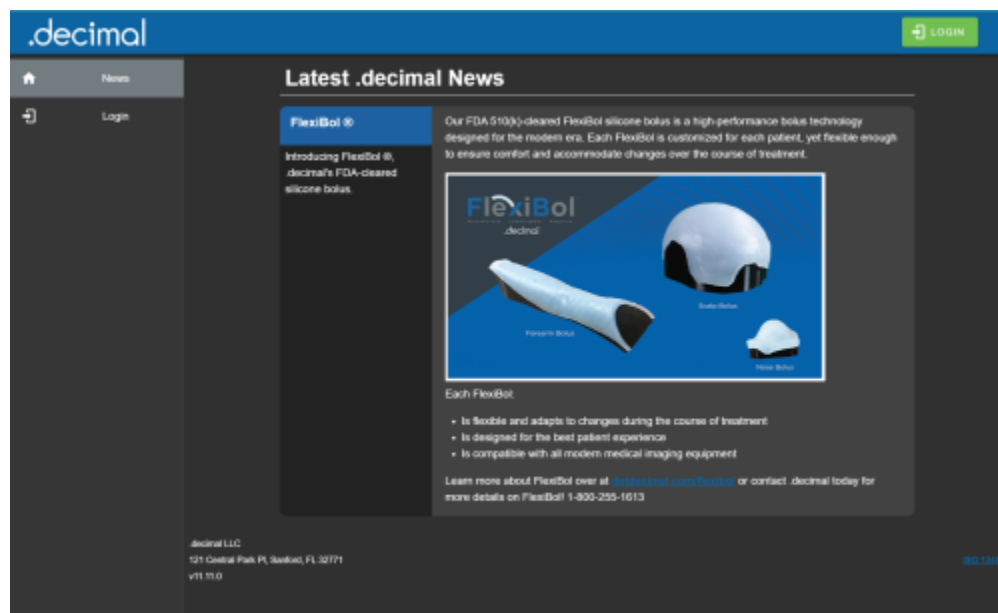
.decimal

LOGIN

News

Login

Latest .decimal News

FlexiBol ®

Introducing FlexiBol ®, .decimal's FDA-cleared silicone bolus.

Our FDA 510(k)-cleared FlexiBol silicone bolus is a high-performance bolus technology designed for the modern era. Each FlexiBol is customized for each patient, yet flexible enough to ensure comfort and accommodate changes over the course of treatment.

FlexiBol
.decimal

Scalp Bolus

Forearm Bolus

Nose Bolus

Each FlexiBol:

- Is flexible and adapts to changes during the course of treatment
- Is designed for the best patient experience
- Is compatible with all modern medical imaging equipment

Learn more about FlexiBol over at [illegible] or contact .decimal today for more details on FlexiBol! 1-800-255-1613

.decimal LLC
121 Central Park Pl, Sanford, FL 32771
v11.11.0

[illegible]